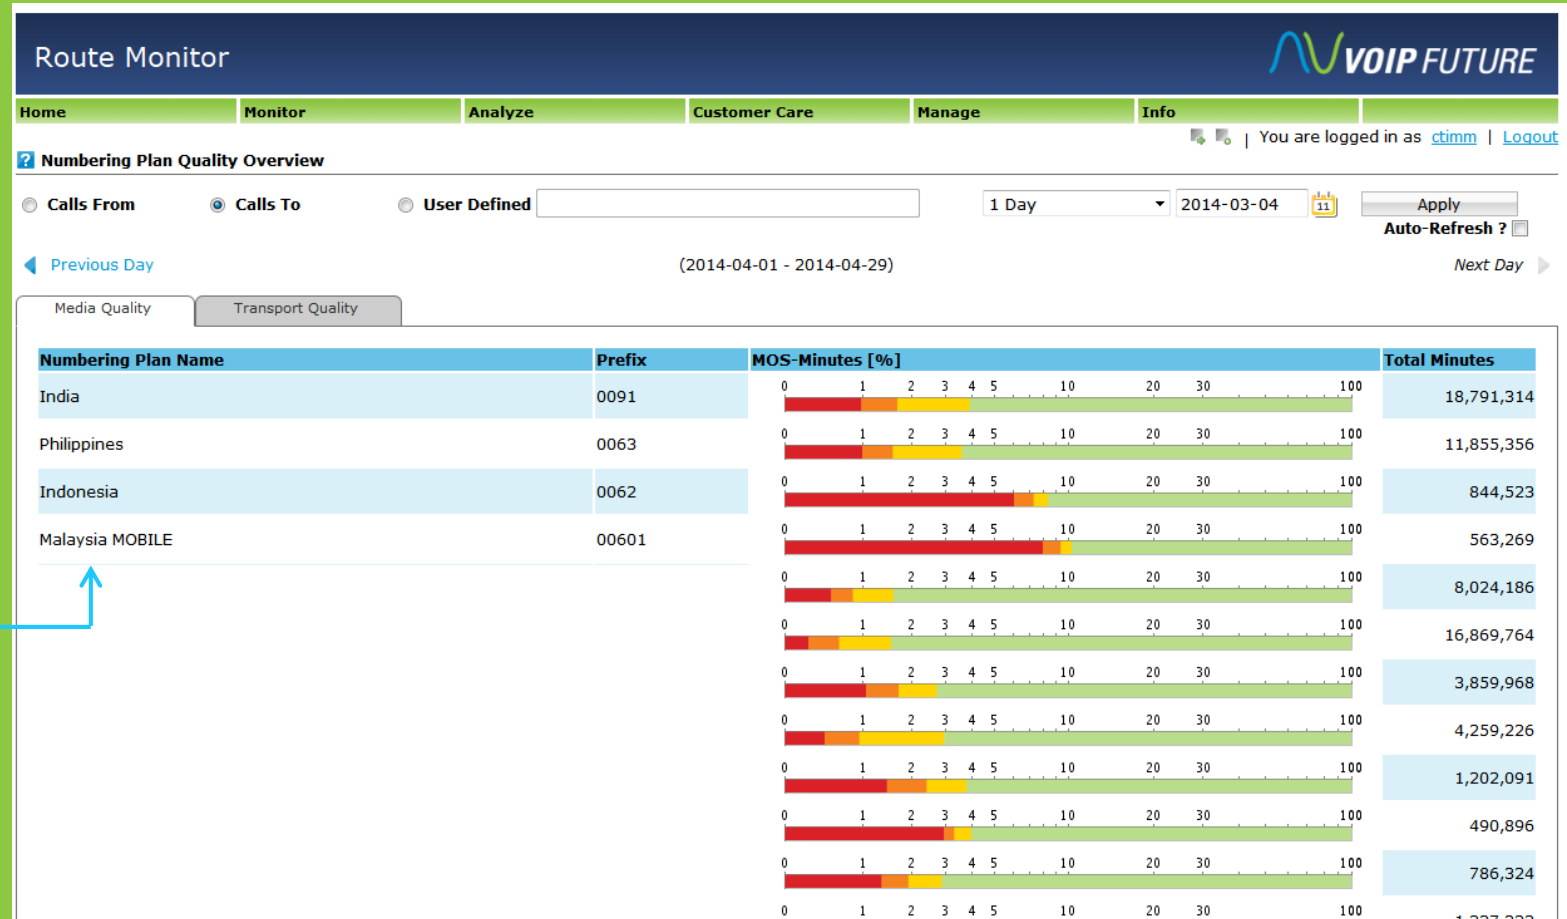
Route Monitor

VOIP FUTURE

Home | Monitor | Analyze | Customer Care | Manage | Info

You are logged in as ctimm | Logout

Numbering Plan Quality Overview

Calls From  Calls To  User Defined

1 Day  2014-03-04  Apply

Auto-Refresh ?

Previous Day  (2014-04-01 - 2014-04-29)  Next Day

Media Quality | Transport Quality

| Numbering Plan Name | Prefix | MOS-Minutes [%] | Total Minutes |
|---|---|---|---|
| India | 0091 | 0 1 2 3 4 5 10 20 30 100 | 18,791,314 |
| Philippines | 0063 | 0 1 2 3 4 5 10 20 30 100 | 11,855,356 |
| Indonesia | 0062 | 0 1 2 3 4 5 10 20 30 100 | 844,523 |
| Malaysia MOBILE | 00601 | 0 1 2 3 4 5 10 20 30 100 | 563,269 |
| | | 0 1 2 3 4 5 10 20 30 100 | 8,024,186 |
| | | 0 1 2 3 4 5 10 20 30 100 | 16,869,764 |
| | | 0 1 2 3 4 5 10 20 30 100 | 3,859,968 |
| | | 0 1 2 3 4 5 10 20 30 100 | 4,259,226 |
| | | 0 1 2 3 4 5 10 20 30 100 | 1,202,091 |
| | | 0 1 2 3 4 5 10 20 30 100 | 490,896 |
| | | 0 1 2 3 4 5 10 20 30 100 | 786,324 |
| | | 0 1 2 3 4 5 10 20 30 100 | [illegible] |